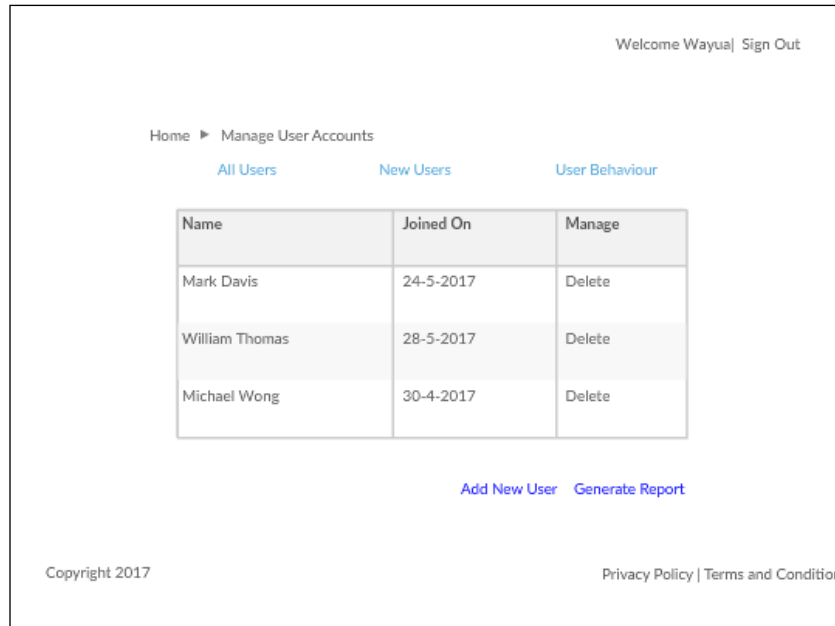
Welcome Wayua| Sign Out

Home ▶ Manage User Accounts

All Users New Users User Behaviour

| Name | Joined On | Manage |
|---|---|---|
| Mark Davis | 24-5-2017 | Delete |
| William Thomas | 28-5-2017 | Delete |
| Michael Wong | 30-4-2017 | Delete |

Add New User Generate Report

Copyright 2017

Privacy Policy | Terms and Conditior